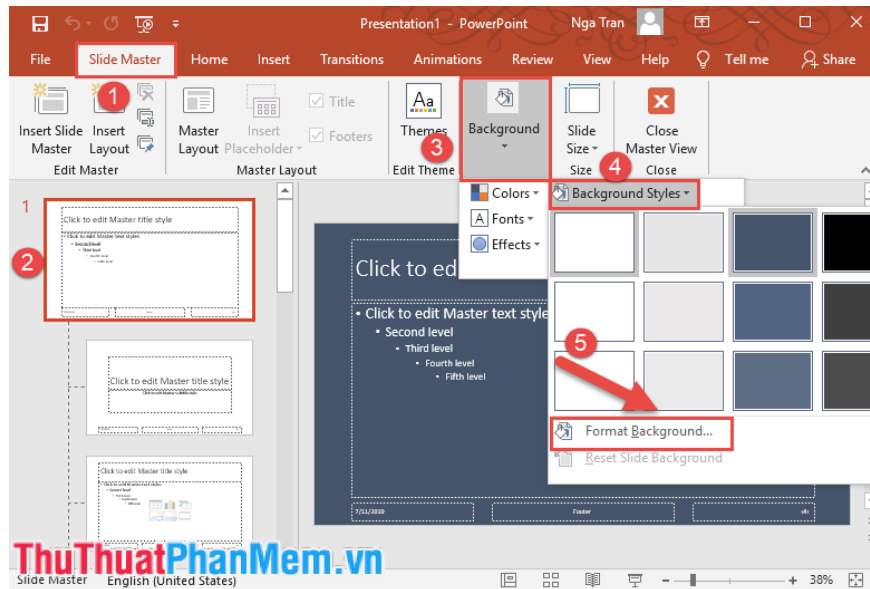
Presentation1 - PowerPoint
Nga Tran
File
Slide Master
Home
Insert
Transitions
Animations
Review
View
Help
Tell me
Share
1
Insert Slide Master
Insert Layout
Edit Master
Master Layout
Insert Placeholder
Title
Footers
Master Layout
Themes
Edit Theme
3
Background
Slide Size
Size
4
Close Master View
Close
Colors
Fonts
Effects
Background Styles
1
2
Click to edit Master title style
Click to edit Master title style
Click to edit Master title style
Click to ed
Click to edit Master text style
Second level
Third level
Fourth level
Fifth level
5
Format Background...
Reset Slide Background
7/11/2019
Footer
ThuThuatPhanMem.vn
Slide Master
English (United States)
38%